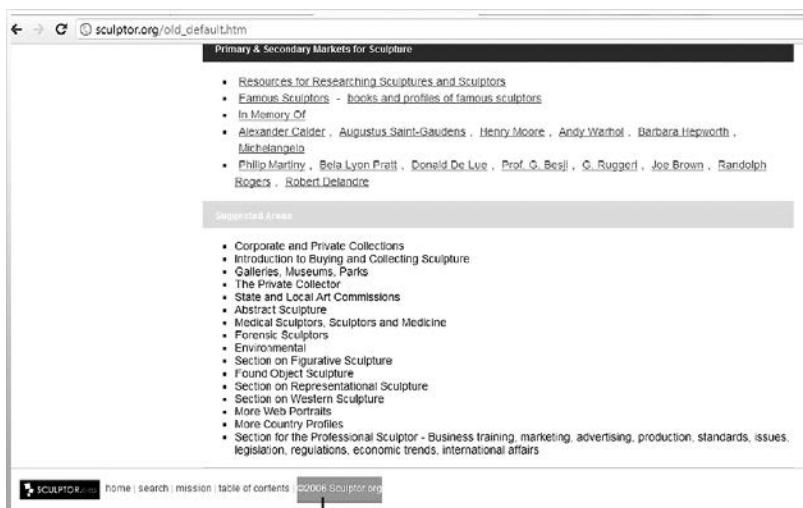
sculptor.org/old_default.htm

Primary & Secondary Markets for Sculpture

- Resources for Researching Sculptures and Sculptors
- Famous Sculptors - books and profiles of famous sculptors
- In Memory Of
- Alexander Calder, Augustus Saint-Gaudens, Henry Moore, Andy Warhol, Barbara Hepworth, Michelangelo
- Philip Martiny, Bela Lyon Pratt, Donald De Lue, Prof. G. Besji, G. Ruggeri, Joe Brown, Randolph Rogers, Robert Delandre

Suggested Areas

- Corporate and Private Collections
- Introduction to Buying and Collecting Sculpture
- Galleries, Museums, Parks
- The Private Collector
- State and Local Art Commissions
- Abstract Sculpture
- Medical Sculptors, Sculptors and Medicine
- Forensic Sculptors
- Environmental
- Section on Figurative Sculpture
- Found Object Sculpture
- Section on Representational Sculpture
- Section on Western Sculpture
- More Web Portraits
- More Country Profiles
- Section for the Professional Sculptor - Business training, marketing, advertising, production, standards, issues, legislation, regulations, economic trends, international affairs

SCULPTOR.org home | search | mission | table of contents | ©2006 Sculptor.org